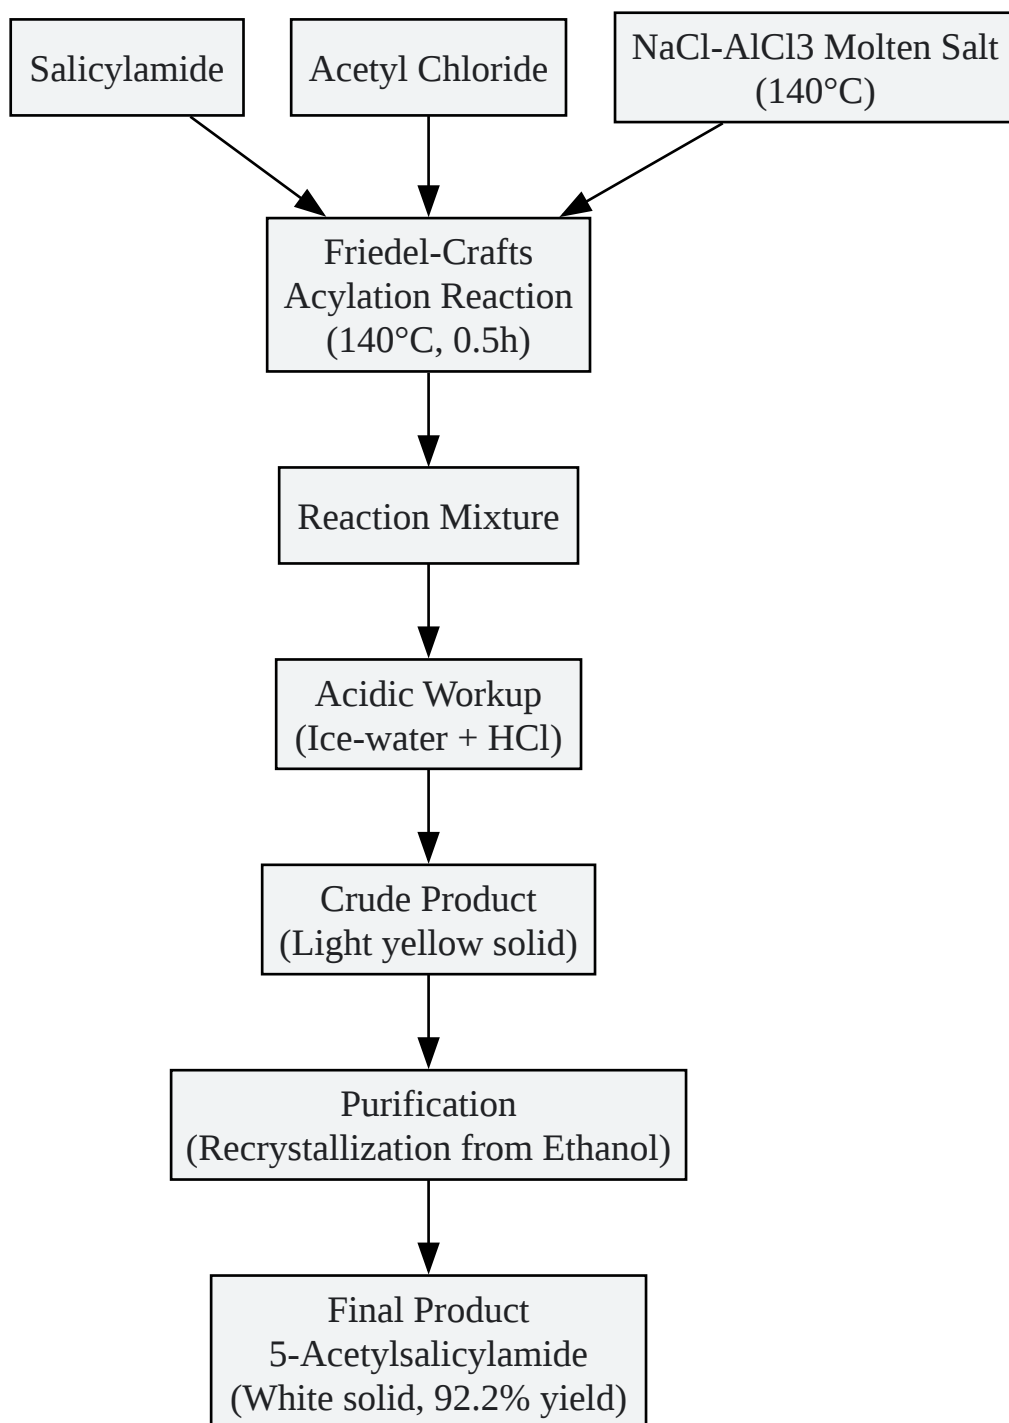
Salicylamide

Acetyl Chloride

NaCl-AlCl3 Molten Salt
(140°C)

Friedel-Crafts
Acylation Reaction
(140°C, 0.5h)

Reaction Mixture

Acidic Workup
(Ice-water + HCl)

Crude Product
(Light yellow solid)

Purification
(Recrystallization from Ethanol)

Final Product
5-Acetylsalicylamide
(White solid, 92.2% yield)